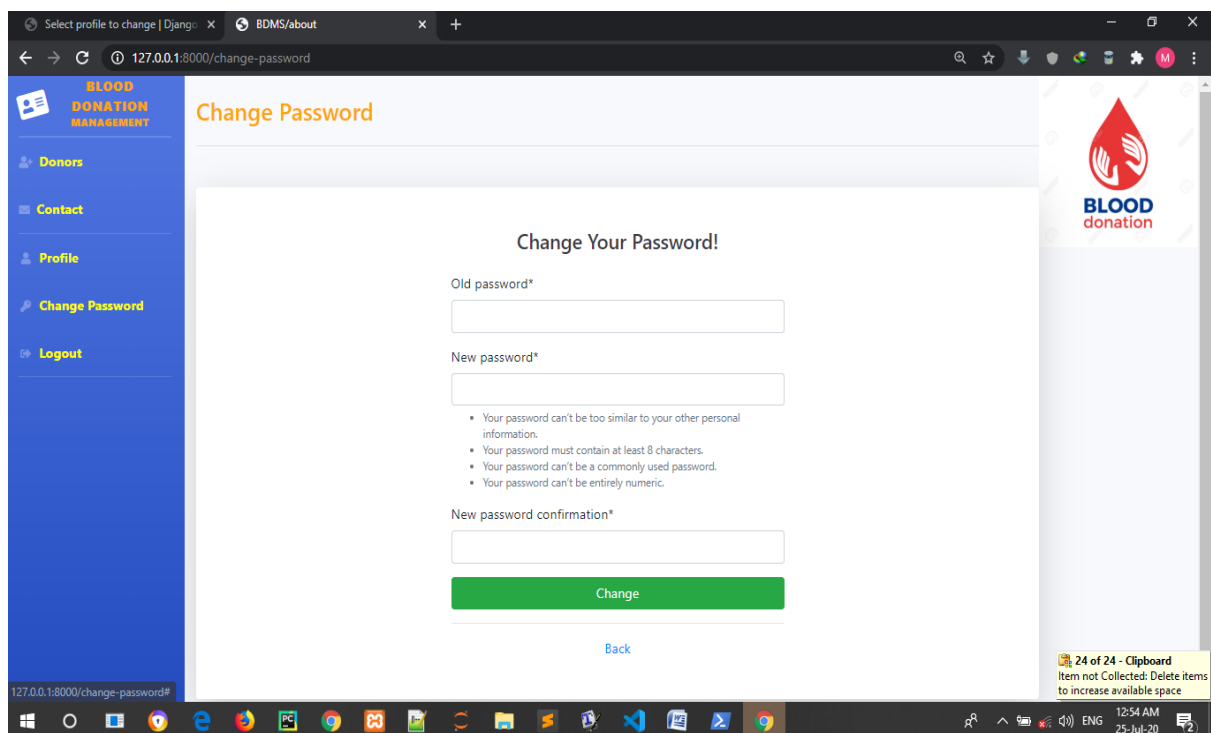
Select profile to change | Django ×
BDMS/about ×
+

127.0.0.1:8000/change-password

BLOOD DONATION MANAGEMENT

Donors

Contact

Profile

Change Password

Logout

Change Password

BLOOD donation

Change Your Password!

Old password*

New password*

• Your password can't be too similar to your other personal information.
• Your password must contain at least 8 characters.
• Your password can't be a commonly used password.
• Your password can't be entirely numeric.

New password confirmation*

Change

Back

127.0.0.1:8000/change-password#

24 of 24 - Clipboard
Item not Collected: Delete items to increase available space

ENG
12:54 AM
25-Jul-20
2